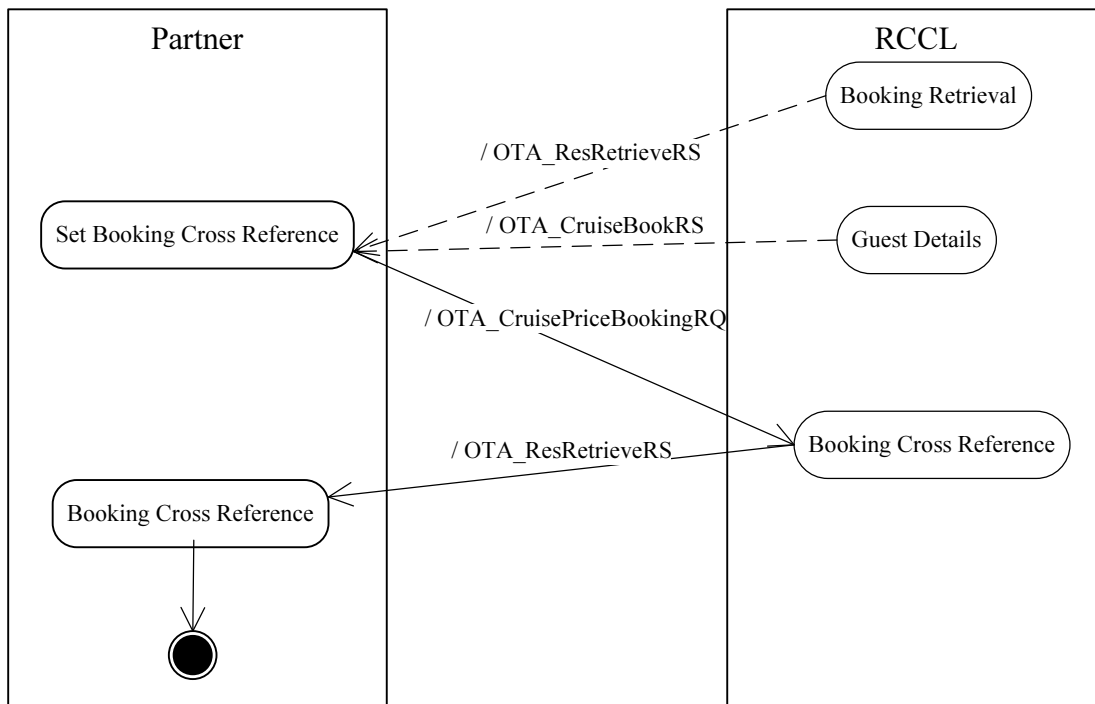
Partner

RCCL

Booking Retrieval

/ OTA_ResRetrieveRS

Set Booking Cross Reference

/ OTA_CruiseBookRS

Guest Details

/ OTA_CruisePriceBookingRQ

Booking Cross Reference

/ OTA_ResRetrieveRS

Booking Cross Reference